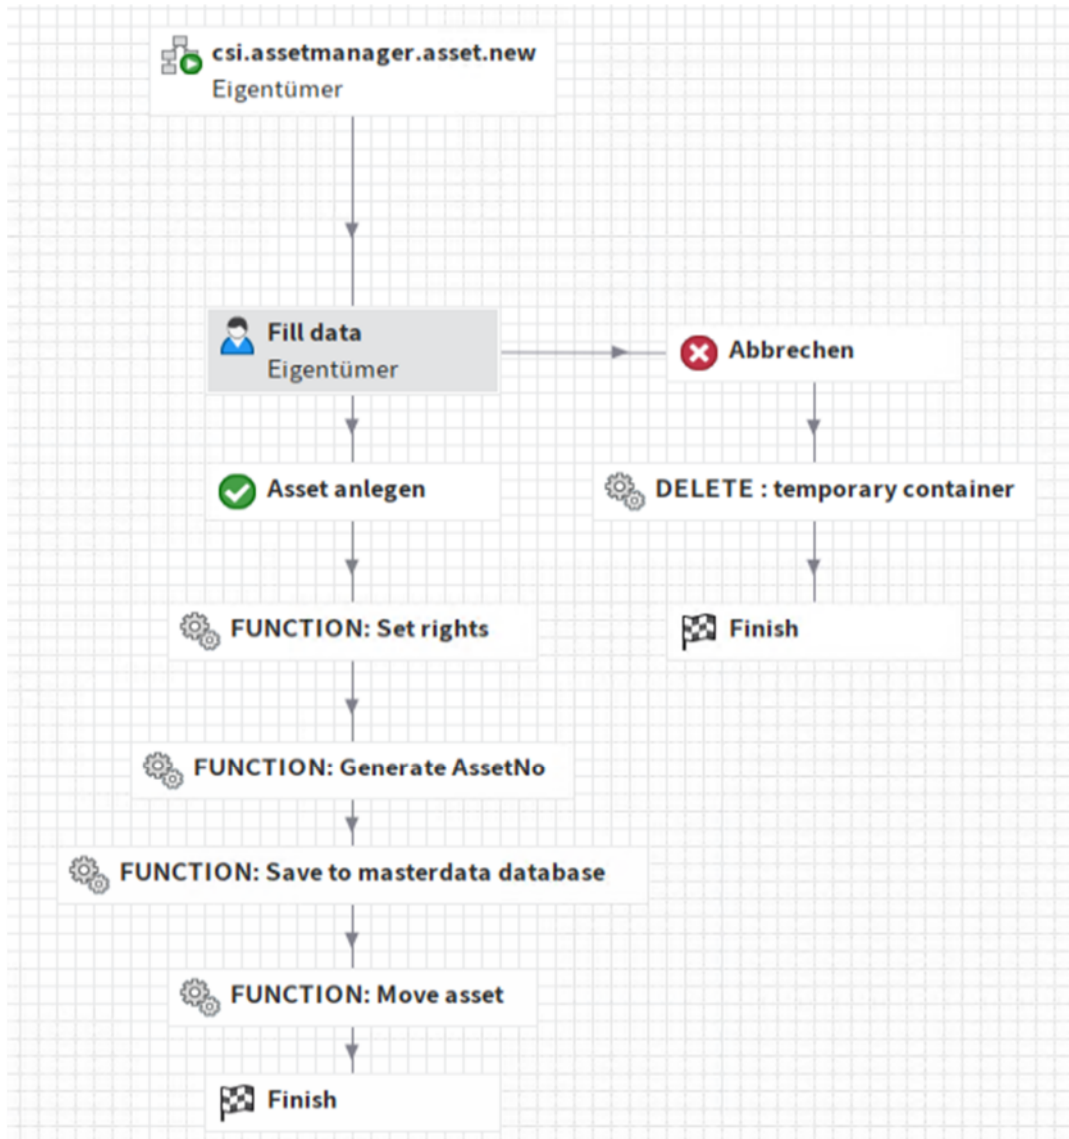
csi.assetmanager.asset.new
Eigentümer

Fill data
Eigentümer

Abbrechen

Asset anlegen

DELETE : temporary container

FUNCTION: Set rights

Finish

FUNCTION: Generate AssetNo

FUNCTION: Save to masterdata database

FUNCTION: Move asset

Finish